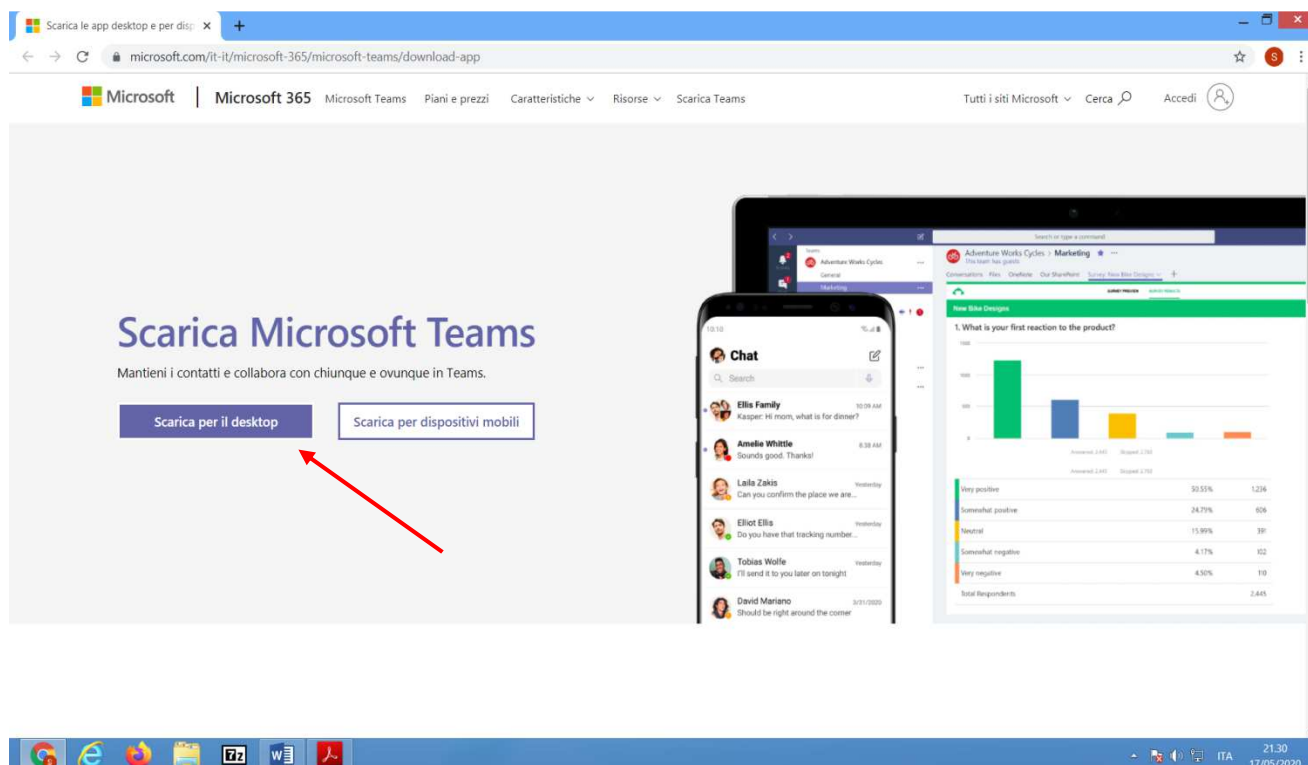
Scarica le app desktop e per disp ×
+
microsoft.com/it-it/microsoft-365/microsoft-teams/download-app

Microsoft | Microsoft 365 Microsoft Teams Piani e prezzi Caratteristiche Risorse Scarica Teams Tutti i siti Microsoft Cerca Accedi

Scarica Microsoft Teams

Mantieni i contatti e collabora con chiunque e ovunque in Teams.

Scarica per il desktop

Scarica per dispositivi mobili

Search or type a command

Adventure Works Cycles > Marketing
This team has guests

Conversations Files OneNote Our SharePoint Survey: New Bike Designs

Adventure Works Cycles
General
Marketing

New Bike Designs

1. What is your first reaction to the product?

10:10

Chat

Search

Ellis Family 10:09 AM
Kasper: Hi mom, what is for dinner?

Amelie Whittle 8:38 AM
Sounds good. Thanks!

Laila Zakis Yesterday
Can you confirm the place we are...

Elliot Ellis Yesterday
Do you have that tracking number...

Tobias Wolfe Yesterday
I'll send it to you later on tonight

David Mariano 3/31/2020
Should be right around the corner

| | | |
|---|---|---|
| Very positive | 50.55% | 1,236 |
| Somewhat positive | 24.79% | 606 |
| Neutral | 15.99% | 391 |
| Somewhat negative | 4.17% | 102 |
| Very negative | 4.50% | 110 |
| Total Respondents | | 2,445 |

ITA 21:30 17/05/2020